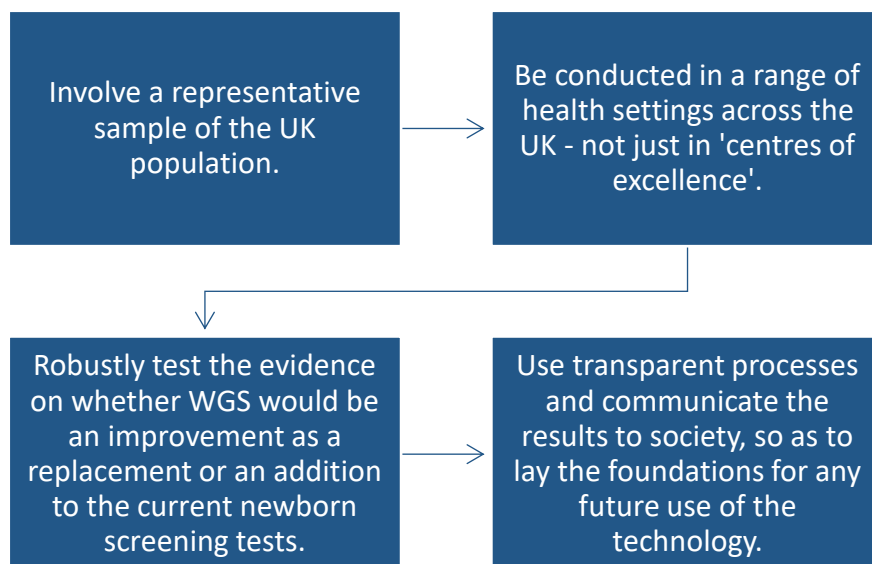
Involve a representative sample of the UK population.

Be conducted in a range of health settings across the UK - not just in 'centres of excellence'.

Robustly test the evidence on whether WGS would be an improvement as a replacement or an addition to the current newborn screening tests.

Use transparent processes and communicate the results to society, so as to lay the foundations for any future use of the technology.